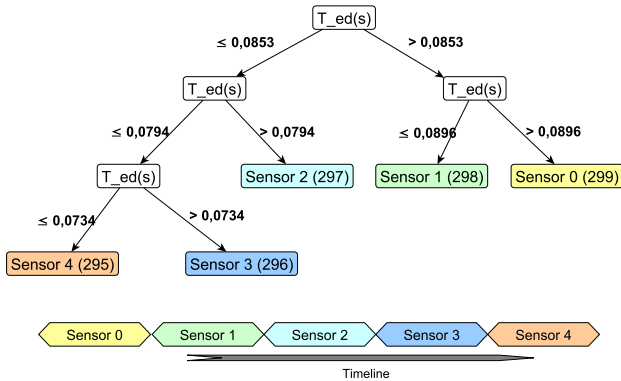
T_ed(s)

≤ 0,0853

> 0,0853

T_ed(s)

T_ed(s)

≤ 0,0794

> 0,0794

≤ 0,0896

> 0,0896

T_ed(s)

Sensor 2 (297)

Sensor 1 (298)

Sensor 0 (299)

≤ 0,0734

> 0,0734

Sensor 4 (295)

Sensor 3 (296)

Sensor 0

Sensor 1

Sensor 2

Sensor 3

Sensor 4

Timeline